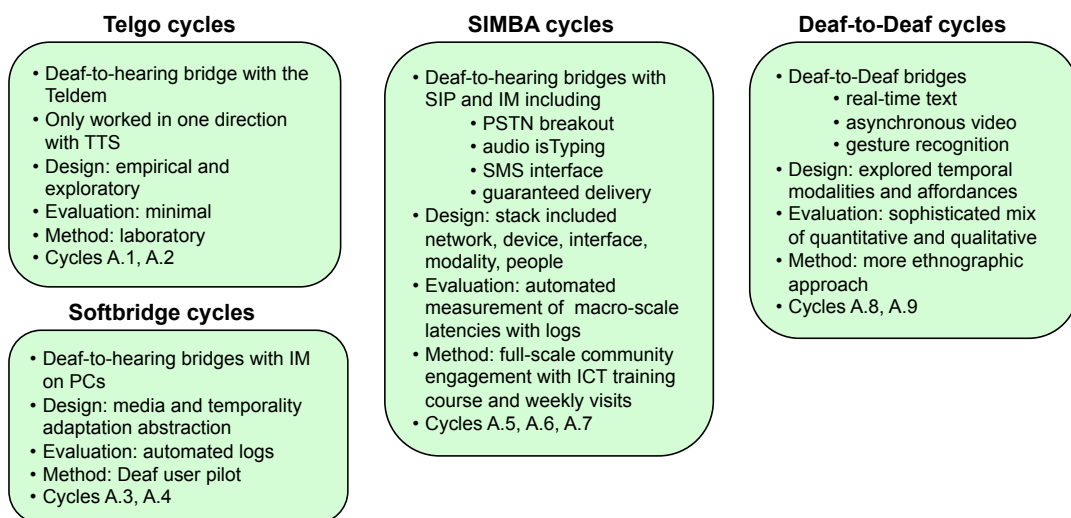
**Telgo cycles**

• Deaf-to-hearing bridge with the Teldem
• Only worked in one direction with TTS
• Design: empirical and exploratory
• Evaluation: minimal
• Method: laboratory
• Cycles A.1, A.2

**Softbridge cycles**

• Deaf-to-hearing bridges with IM on PCs
• Design: media and temporality adaptation abstraction
• Evaluation: automated logs
• Method: Deaf user pilot
• Cycles A.3, A.4

**SIMBA cycles**

• Deaf-to-hearing bridges with SIP and IM including
  • PSTN breakout
  • audio isTyping
  • SMS interface
  • guaranteed delivery
• Design: stack included network, device, interface, modality, people
• Evaluation: automated measurement of macro-scale latencies with logs
• Method: full-scale community engagement with ICT training course and weekly visits
• Cycles A.5, A.6, A.7

**Deaf-to-Deaf cycles**

• Deaf-to-Deaf bridges
  • real-time text
  • asynchronous video
  • gesture recognition
• Design: explored temporal modalities and affordances
• Evaluation: sophisticated mix of quantitative and qualitative
• Method: more ethnographic approach
• Cycles A.8, A.9